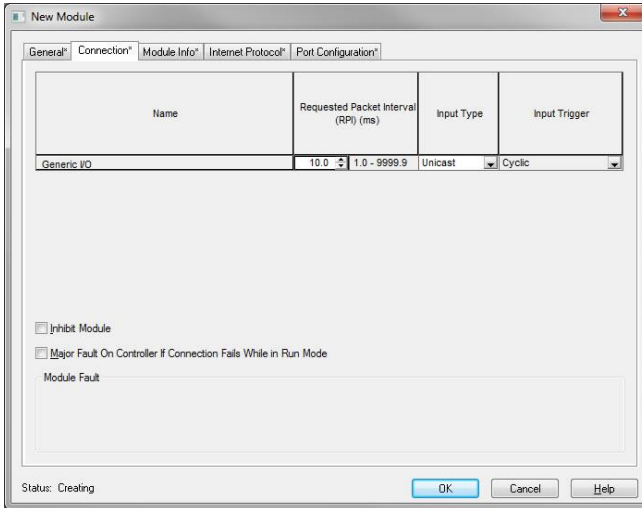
New Module

General* Connection* Module Info* Internet Protocol* Port Configuration*

| Name | Requested Packet Interval (RPI) (ms) | | Input Type | Input Trigger |
|---|---|---|---|---|
| Generic I/O | 10.0 | 1.0 - 9999.9 | Unicast | Cyclic |

Inhibit Module

Major Fault On Controller If Connection Fails While in Run Mode

Module Fault

Status: Creating

OK Cancel Help